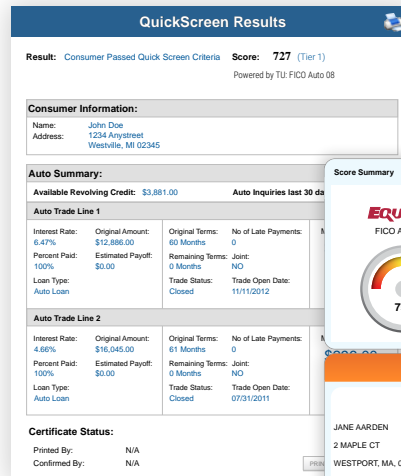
QuickScreen Results

Result: Consumer Passed Quick Screen Criteria Score: 727 (Tier 1)

Powered by TU: FICO Auto 08

Consumer Information:

Name: John Doe
Address: 1234 Anystreet
Westville, MI 02345

Auto Summary:

Available Revolving Credit: $3,881.00 Auto Inquiries last 30 d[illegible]

Auto Trade Line 1

| Interest Rate: 6.47% | Original Amount: $12,886.00 | Original Terms: 60 Months | No of Late Payments: 0 |
|---|---|---|---|
| Percent Paid: 100% | Estimated Payoff: $0.00 | Remaining Terms: 0 Months | Joint: NO |
| Loan Type: Auto Loan | | Trade Status: Closed | Trade Open Date: 11/11/2012 |

Auto Trade Line 2

| Interest Rate: 4.66% | Original Amount: $16,045.00 | Original Terms: 61 Months | No of Late Payments: 0 |
|---|---|---|---|
| Percent Paid: 100% | Estimated Payoff: $0.00 | Remaining Terms: 0 Months | Joint: NO |
| Loan Type: Auto Loan | | Trade Status: Closed | Trade Open Date: 07/31/2011 |

Certificate Status:

Printed By: N/A
Confirmed By: N/A

PRIN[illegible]

Score Summary

EQU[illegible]

FICO A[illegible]

7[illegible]

JANE AARDEN
2 MAPLE CT
WESTPORT, MA, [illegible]